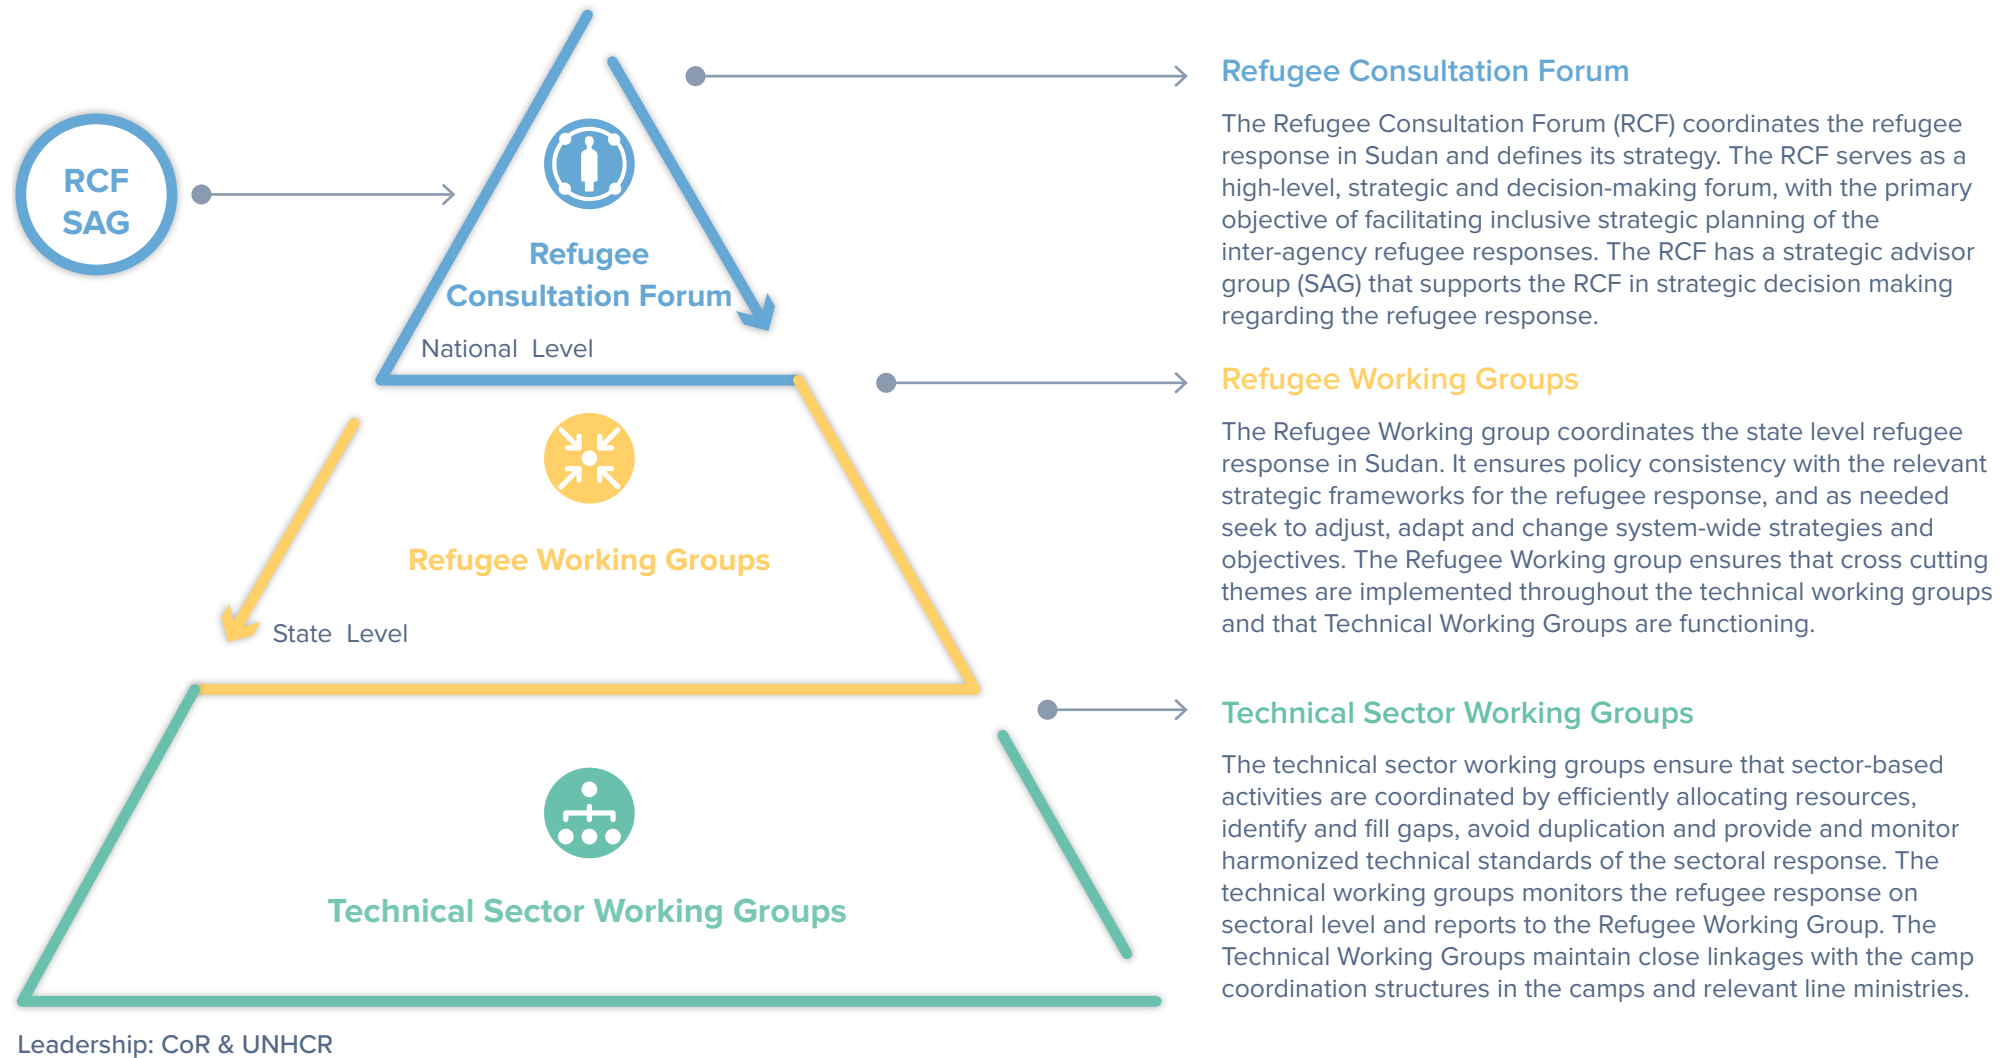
RCF SAG

Refugee Consultation Forum

National Level

Refugee Working Groups

State Level

Technical Sector Working Groups

Leadership: CoR & UNHCR

Refugee Consultation Forum

The Refugee Consultation Forum (RCF) coordinates the refugee response in Sudan and defines its strategy. The RCF serves as a high-level, strategic and decision-making forum, with the primary objective of facilitating inclusive strategic planning of the inter-agency refugee responses. The RCF has a strategic advisor group (SAG) that supports the RCF in strategic decision making regarding the refugee response.

Refugee Working Groups

The Refugee Working group coordinates the state level refugee response in Sudan. It ensures policy consistency with the relevant strategic frameworks for the refugee response, and as needed seek to adjust, adapt and change system-wide strategies and objectives. The Refugee Working group ensures that cross cutting themes are implemented throughout the technical working groups and that Technical Working Groups are functioning.

Technical Sector Working Groups

The technical sector working groups ensure that sector-based activities are coordinated by efficiently allocating resources, identify and fill gaps, avoid duplication and provide and monitor harmonized technical standards of the sectoral response. The technical working groups monitors the refugee response on sectoral level and reports to the Refugee Working Group. The Technical Working Groups maintain close linkages with the camp coordination structures in the camps and relevant line ministries.